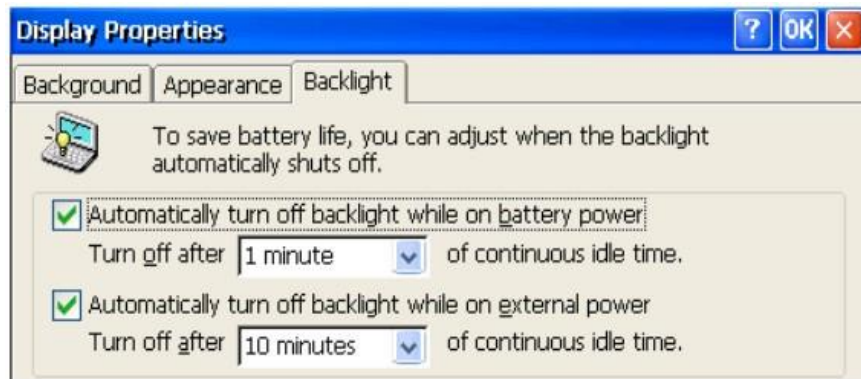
Display Properties

? OK ×

Background | Appearance | Backlight

To save battery life, you can adjust when the backlight automatically shuts off.

Automatically turn off backlight while on battery power

Turn off after 1 minute of continuous idle time.

Automatically turn off backlight while on external power

Turn off after 10 minutes of continuous idle time.